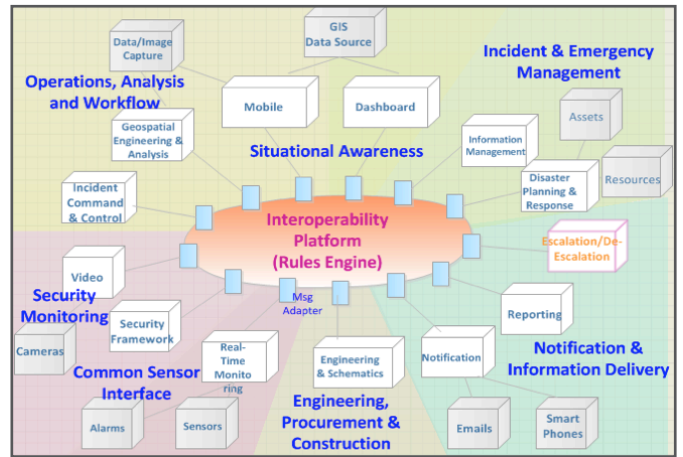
Data/Image Capture

GIS Data Source

Incident & Emergency Management

Operations, Analysis and Workflow

Mobile

Dashboard

Assets

Geospatial Engineering & Analysis

Situational Awareness

Information Management

Resources

Disaster Planning & Response

Incident Command & Control

Interoperability Platform (Rules Engine)

Escalation/De-Escalation

Video

Security Monitoring

Msg Adapter

Reporting

Security Framework

Cameras

Real-Time Monitoring

Engineering & Schematics

Notification

Notification & Information Delivery

Common Sensor Interface

Alarms

Sensors

Engineering, Procurement & Construction

Emails

Smart Phones